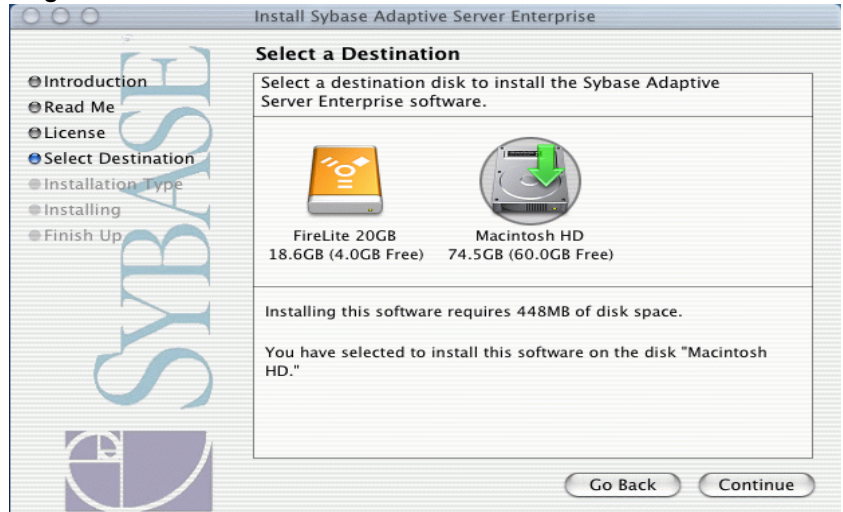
Install Sybase Adaptive Server Enterprise

Select a Destination

Introduction
Read Me
License
Select Destination
Installation Type
Installing
Finish Up

SYBASE

Select a destination disk to install the Sybase Adaptive Server Enterprise software.

FireLite 20GB
18.6GB (4.0GB Free)

Macintosh HD
74.5GB (60.0GB Free)

Installing this software requires 448MB of disk space.

You have selected to install this software on the disk "Macintosh HD."

Go Back
Continue